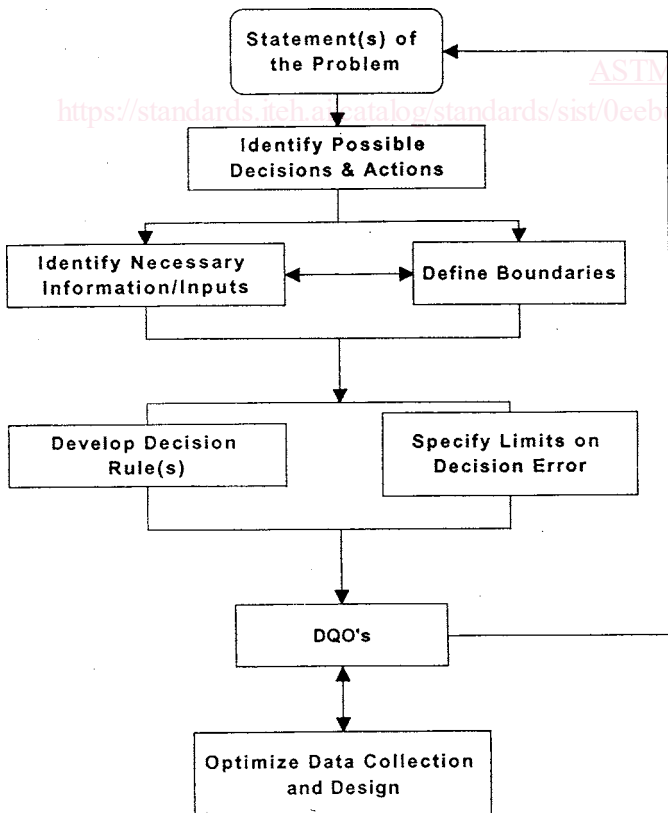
Statement(s) of the Problem

ASTM
https://standards.iteh.ai/catalog/standards/sist/0eeb

Identify Possible Decisions & Actions

Identify Necessary Information/Inputs

Define Boundaries

Develop Decision Rule(s)

Specify Limits on Decision Error

DQO's

Optimize Data Collection and Design